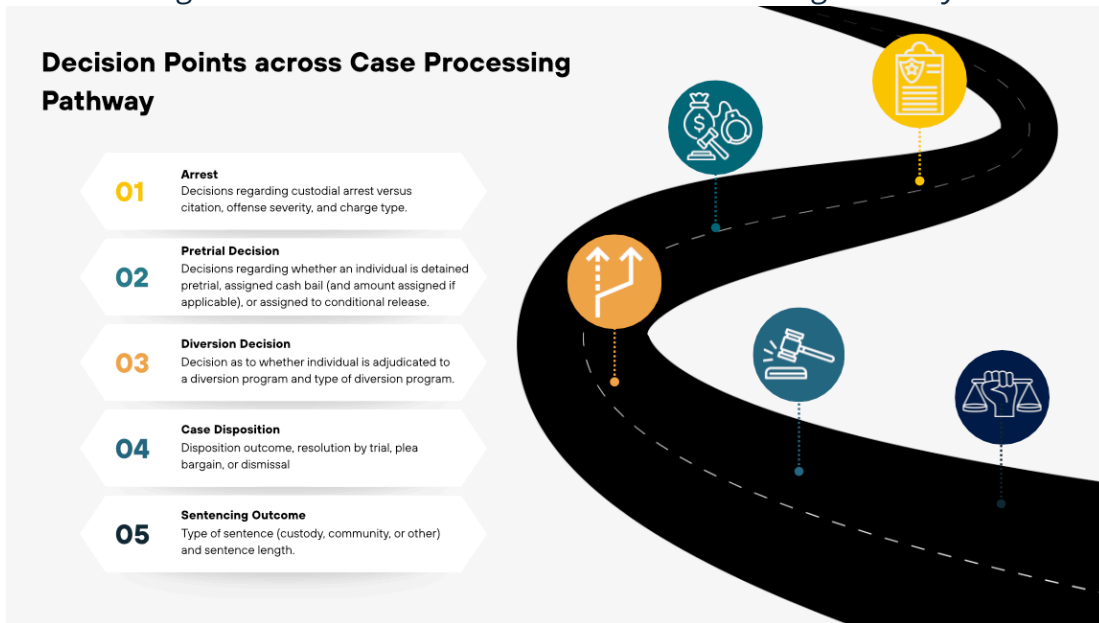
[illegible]

Decision Points across Case Processing Pathway

01
Arrest
Decisions regarding custodial arrest versus citation, offense severity, and charge type.

02
Pretrial Decision
Decisions regarding whether an individual is detained pretrial, assigned cash bail (and amount assigned if applicable), or assigned to conditional release.

03
Diversion Decision
Decision as to whether individual is adjudicated to a diversion program and type of diversion program.

04
Case Disposition
Disposition outcome, resolution by trial, plea bargain, or dismissal

05
Sentencing Outcome
Type of sentence (custody, community, or other) and sentence length.